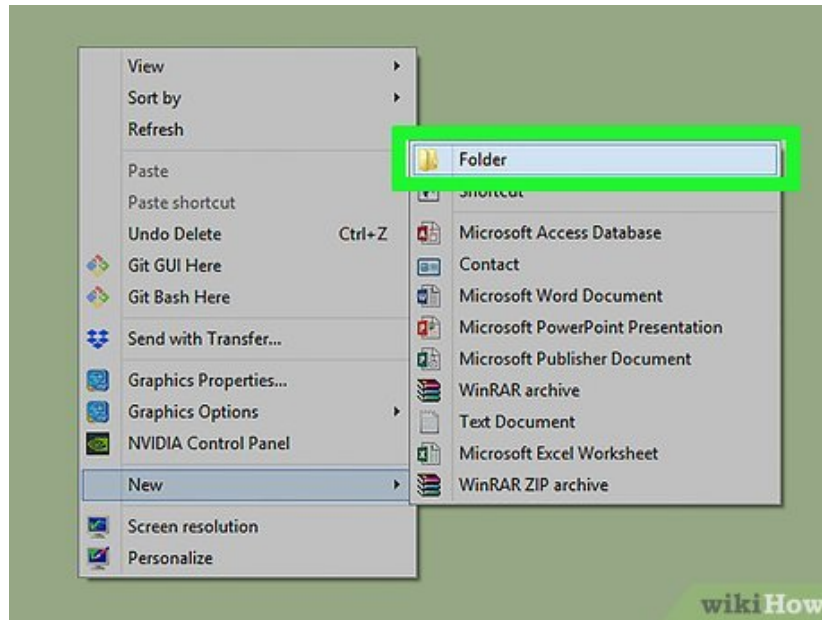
View
Sort by
Refresh
Paste
Paste shortcut
Undo Delete Ctrl+Z
Git GUI Here
Git Bash Here
Send with Transfer...
Graphics Properties...
Graphics Options
NVIDIA Control Panel
New
Screen resolution
Personalize

Folder
Shortcut
Microsoft Access Database
Contact
Microsoft Word Document
Microsoft PowerPoint Presentation
Microsoft Publisher Document
WinRAR archive
Text Document
Microsoft Excel Worksheet
WinRAR ZIP archive

wikiHow